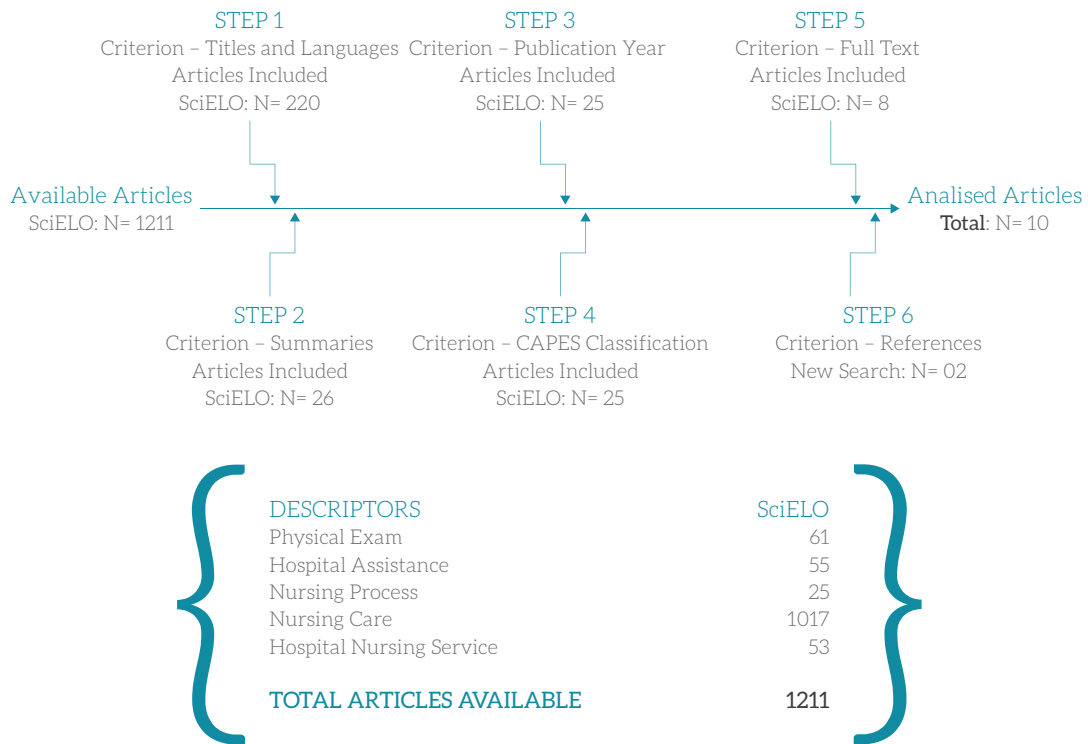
STEP 1
Criterion – Titles and Languages
Articles Included
SciELO: N= 220

STEP 3
Criterion – Publication Year
Articles Included
SciELO: N= 25

STEP 5
Criterion – Full Text
Articles Included
SciELO: N= 8

Available Articles
SciELO: N= 1211

Analised Articles
Total: N= 10

STEP 2
Criterion – Summaries
Articles Included
SciELO: N= 26

STEP 4
Criterion – CAPES Classification
Articles Included
SciELO: N= 25

STEP 6
Criterion – References
New Search: N= 02

| DESCRIPTORS | SciELO |
|---|---|
| Physical Exam | 61 |
| Hospital Assistance | 55 |
| Nursing Process | 25 |
| Nursing Care | 1017 |
| Hospital Nursing Service | 53 |
| TOTAL ARTICLES AVAILABLE | 1211 |